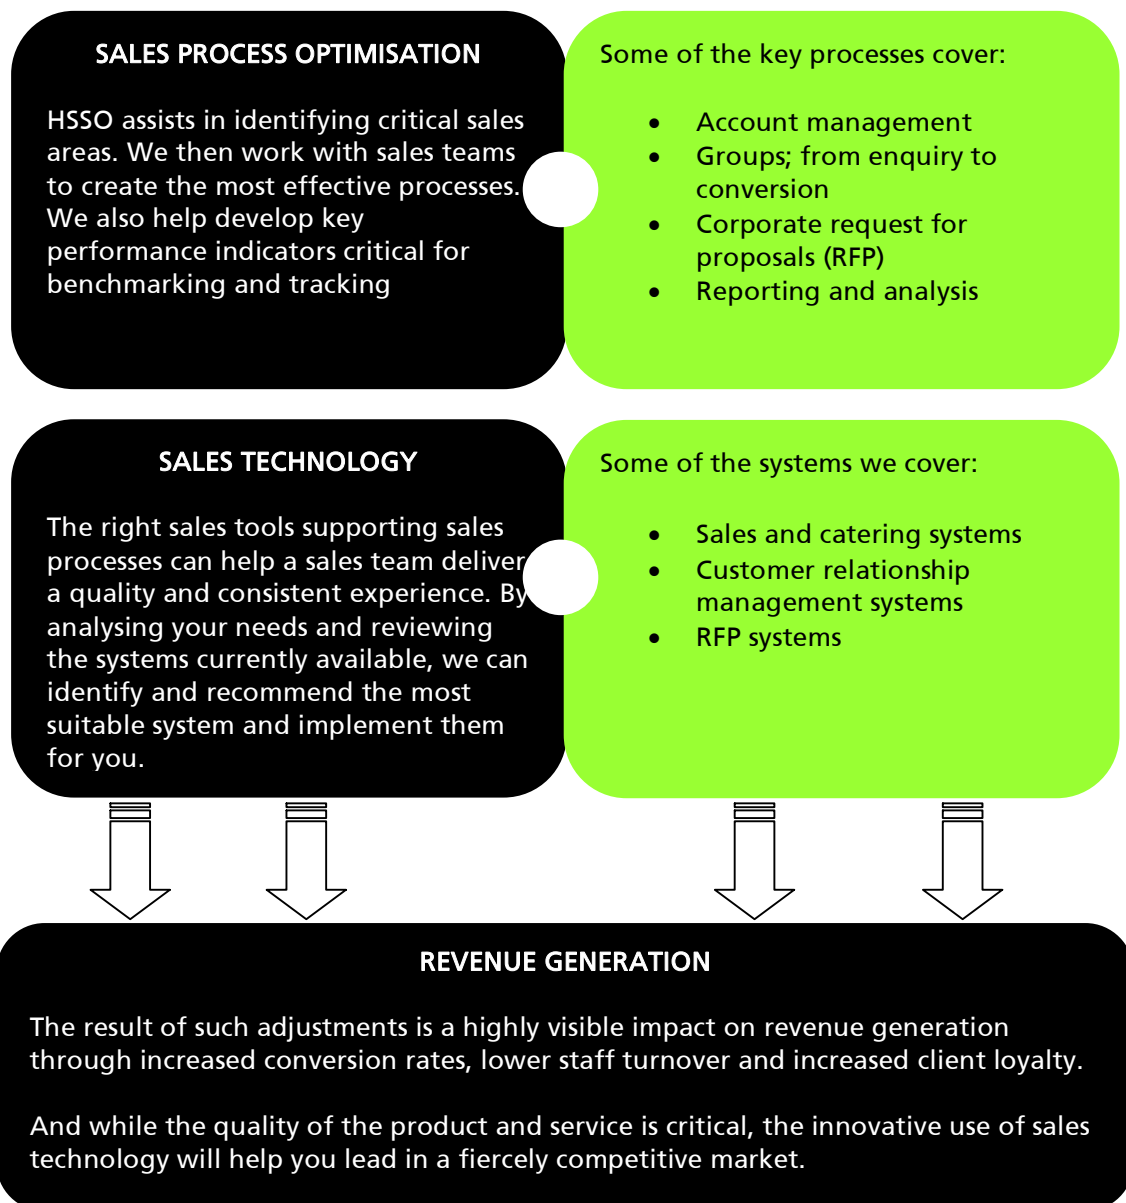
SALES PROCESS OPTIMISATION

HSSO assists in identifying critical sales areas. We then work with sales teams to create the most effective processes. We also help develop key performance indicators critical for benchmarking and tracking

Some of the key processes cover:

- Account management
- Groups; from enquiry to conversion
- Corporate request for proposals (RFP)
- Reporting and analysis

SALES TECHNOLOGY

The right sales tools supporting sales processes can help a sales team deliver a quality and consistent experience. By analysing your needs and reviewing the systems currently available, we can identify and recommend the most suitable system and implement them for you.

Some of the systems we cover:

- Sales and catering systems
- Customer relationship management systems
- RFP systems

REVENUE GENERATION

The result of such adjustments is a highly visible impact on revenue generation through increased conversion rates, lower staff turnover and increased client loyalty.

And while the quality of the product and service is critical, the innovative use of sales technology will help you lead in a fiercely competitive market.